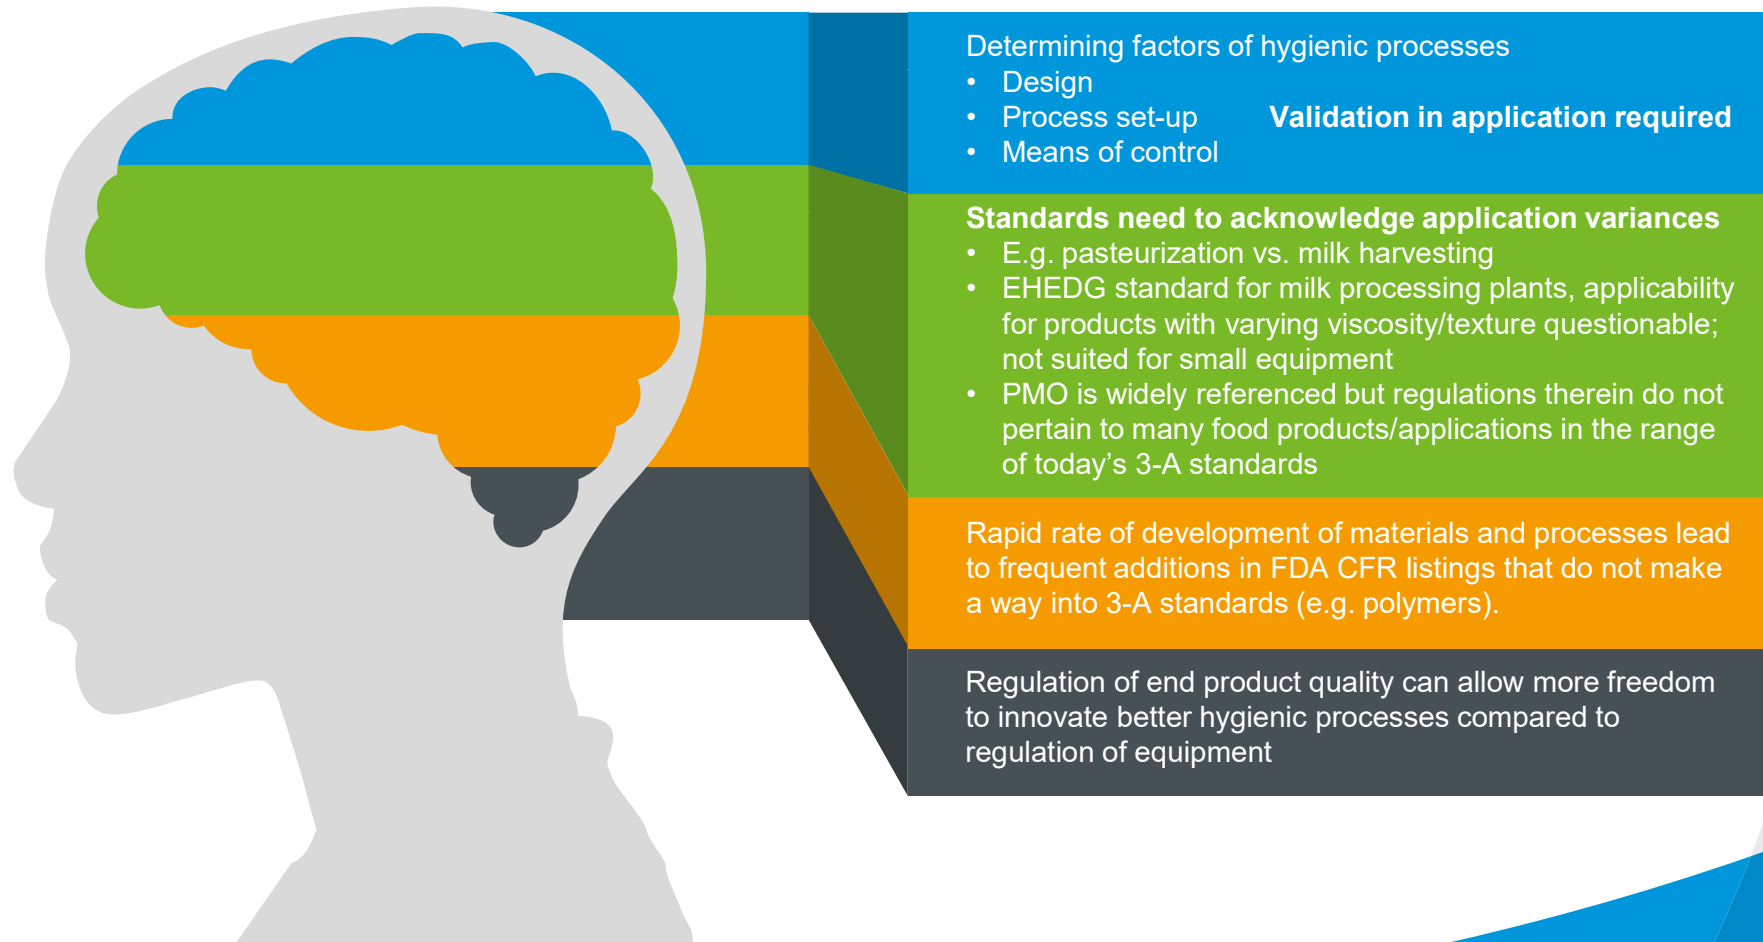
Determining factors of hygienic processes
• Design
• Process set-up
• Means of control

Validation in application required

Standards need to acknowledge application variances
• E.g. pasteurization vs. milk harvesting
• EHEDG standard for milk processing plants, applicability for products with varying viscosity/texture questionable; not suited for small equipment
• PMO is widely referenced but regulations therein do not pertain to many food products/applications in the range of today’s 3-A standards

Rapid rate of development of materials and processes lead to frequent additions in FDA CFR listings that do not make a way into 3-A standards (e.g. polymers).

Regulation of end product quality can allow more freedom to innovate better hygienic processes compared to regulation of equipment